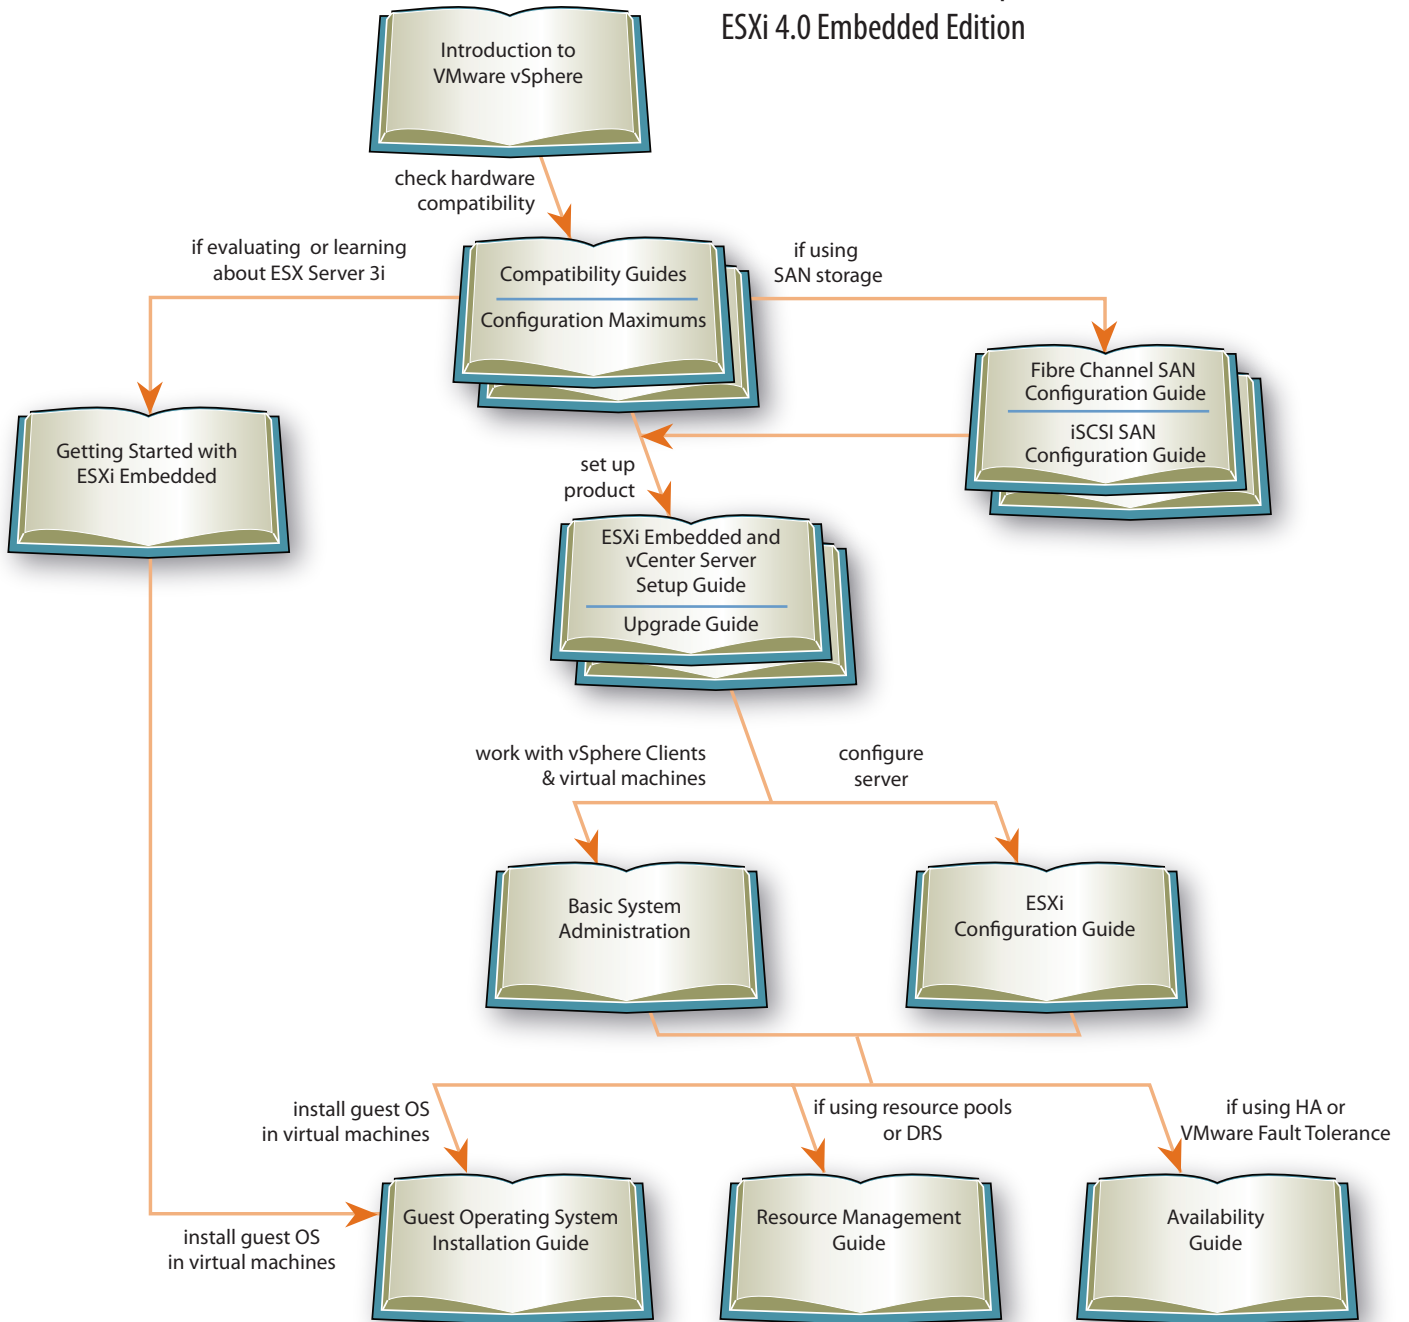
ESXi 4.0 Embedded Edition

Introduction to VMware vSphere

check hardware compatibility

if evaluating or learning about ESX Server 3i

Compatibility Guides

Configuration Maximums

if using SAN storage

Fibre Channel SAN Configuration Guide

iSCSI SAN Configuration Guide

Getting Started with ESXi Embedded

set up product

ESXi Embedded and vCenter Server Setup Guide

Upgrade Guide

work with vSphere Clients & virtual machines

configure server

Basic System Administration

ESXi Configuration Guide

install guest OS in virtual machines

if using resource pools or DRS

if using HA or VMware Fault Tolerance

install guest OS in virtual machines

Guest Operating System Installation Guide

Resource Management Guide

Availability Guide